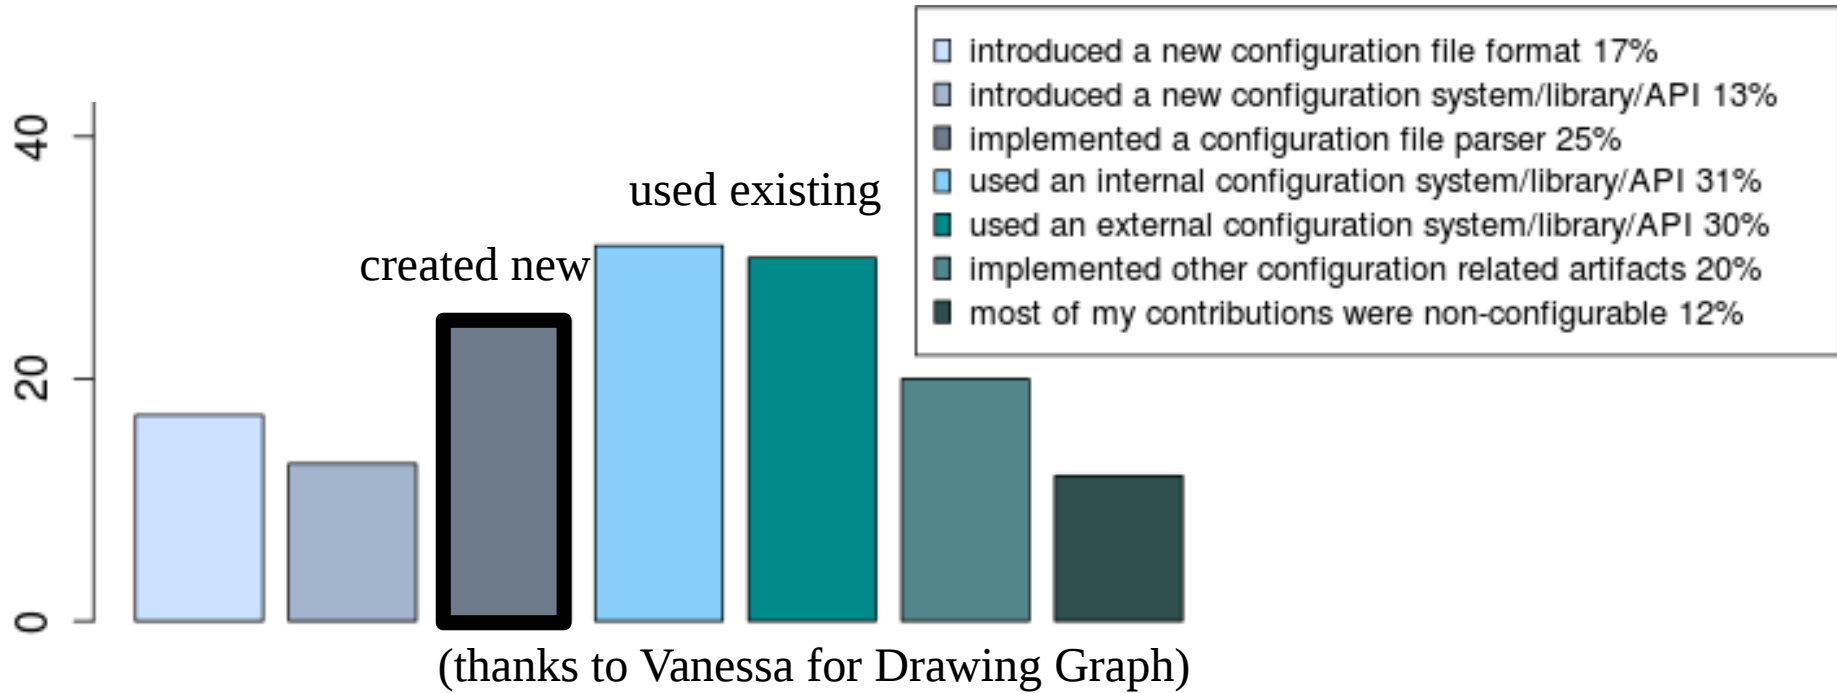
40
20
0

used existing
created new

introduced a new configuration file format 17%
introduced a new configuration system/library/API 13%
implemented a configuration file parser 25%
used an internal configuration system/library/API 31%
used an external configuration system/library/API 30%
implemented other configuration related artifacts 20%
most of my contributions were non-configurable 12%

(thanks to Vanessa for Drawing Graph)